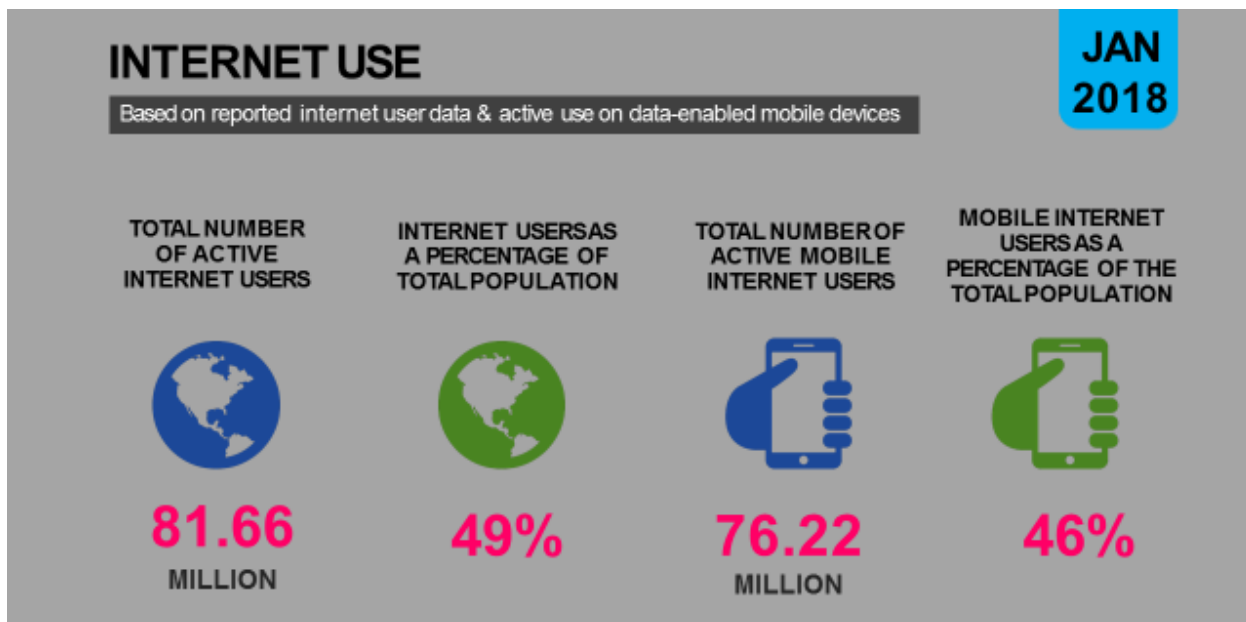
INTERNET USE

JAN 2018

Based on reported internet user data & active use on data-enabled mobile devices

TOTAL NUMBER OF ACTIVE INTERNET USERS

81.66 MILLION

INTERNET USERS AS A PERCENTAGE OF TOTAL POPULATION

49%

TOTAL NUMBER OF ACTIVE MOBILE INTERNET USERS

76.22 MILLION

MOBILE INTERNET USERS AS A PERCENTAGE OF THE TOTAL POPULATION

46%